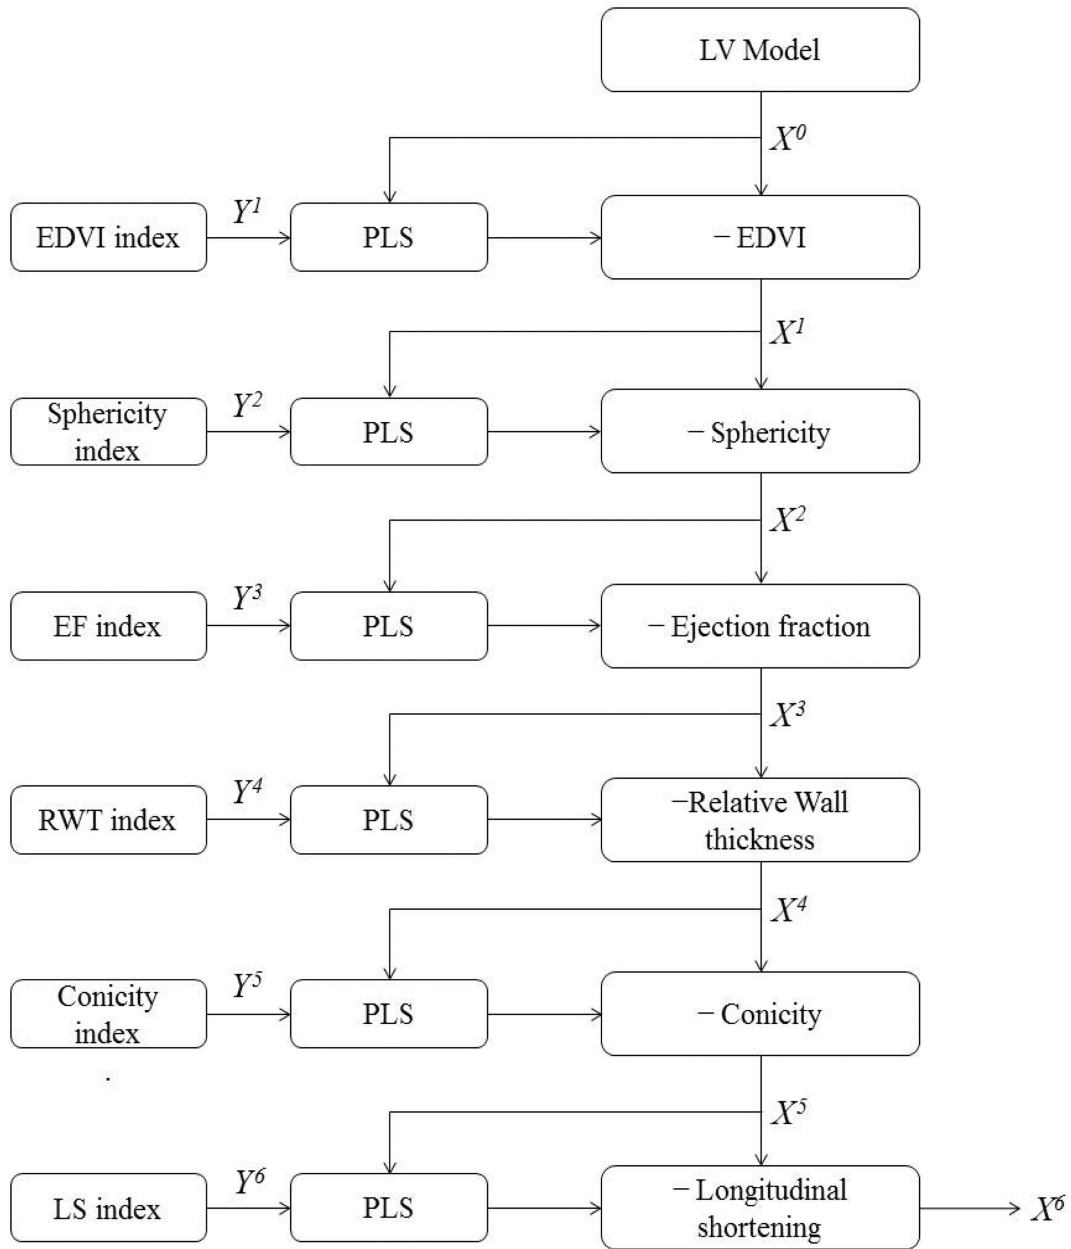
LV Model

$X^0$

EDVI index

$Y^1$

PLS

− EDVI

$X^1$

Sphericity index

$Y^2$

PLS

− Sphericity

$X^2$

EF index

$Y^3$

PLS

− Ejection fraction

$X^3$

RWT index

$Y^4$

PLS

−Relative Wall thickness

$X^4$

Conicity index

$Y^5$

PLS

− Conicity

$X^5$

LS index

$Y^6$

PLS

− Longitudinal shortening

$X^6$